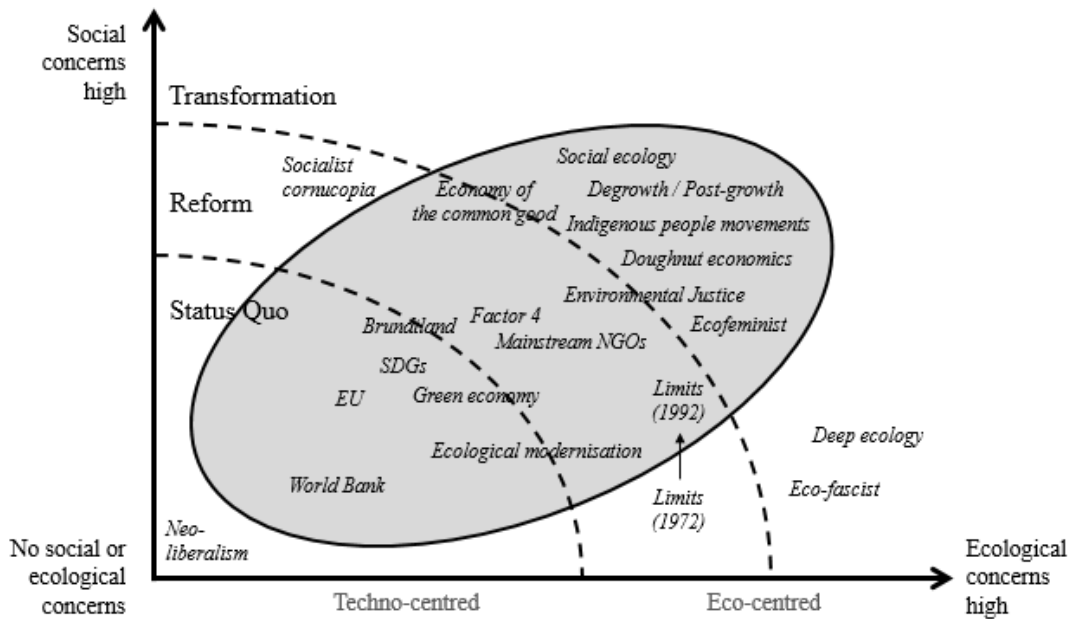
Social concerns high

Transformation

Reform

Status Quo

Socialist cornucopia

Economy of the common good

Social ecology

Degrowth / Post-growth

Indigenous people movements

Doughnut economics

Environmental Justice

Ecofeminist

Brundtland

Factor 4

Mainstream NGOs

SDGs

EU

Green economy

Limits (1992)

Ecological modernisation

Deep ecology

World Bank

Limits (1972)

Eco-fascist

Neo-liberalism

No social or ecological concerns

Techno-centred

Eco-centred

Ecological concerns high